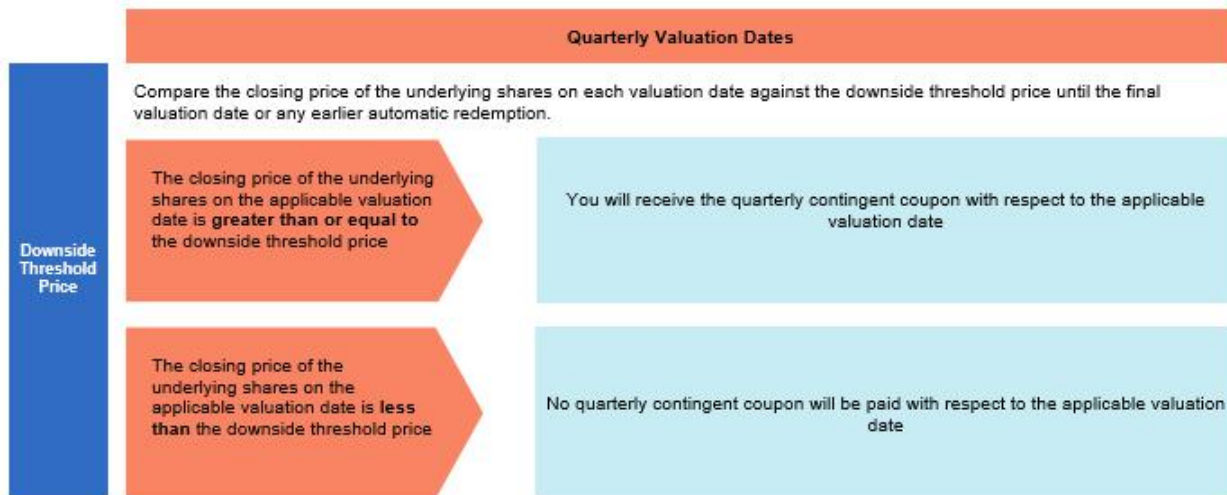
Quarterly Valuation Dates

Downside Threshold Price

Compare the closing price of the underlying shares on each valuation date against the downside threshold price until the final valuation date or any earlier automatic redemption.

The closing price of the underlying shares on the applicable valuation date is **greater than or equal to** the downside threshold price

You will receive the quarterly contingent coupon with respect to the applicable valuation date

The closing price of the underlying shares on the applicable valuation date is **less than** the downside threshold price

No quarterly contingent coupon will be paid with respect to the applicable valuation date